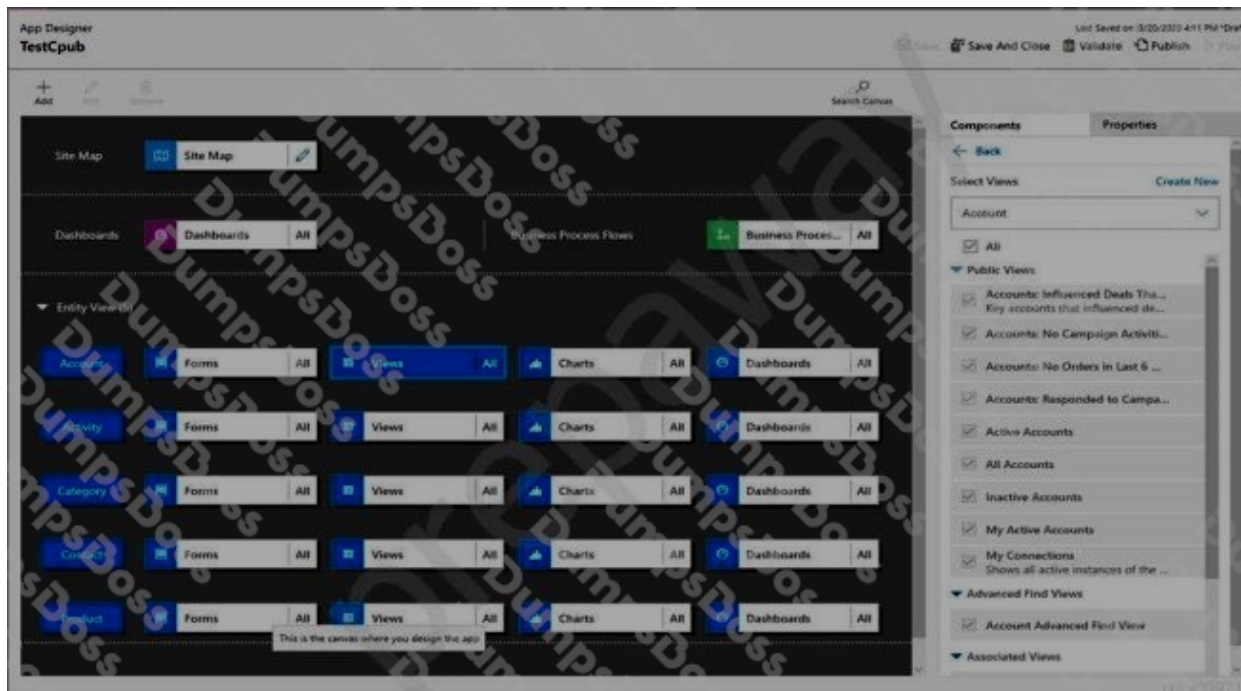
App Designer
TestCpub

Last Saved on 3/20/2020 4:11 PM *Draft

Save   Save And Close   Validate   Publish   Play

Add   Edit   Remove

Search Canvas

Site Map   Site Map

Dashboards   Dashboards   All   Business Process Flows   Business Proces...   All

Entity View (8)

Account   Forms   All   Views   All   Charts   All   Dashboards   All

Activity   Forms   All   Views   All   Charts   All   Dashboards   All

Category   Forms   All   Views   All   Charts   All   Dashboards   All

Contact   Forms   All   Views   All   Charts   All   Dashboards   All

Product   Forms   All   Views   All   Charts   All   Dashboards   All

This is the canvas where you design the app.

Components   Properties

Back

Select Views   Create New

Account

All

Public Views

Accounts: Influenced Deals Tha...
Key accounts that influenced de...

Accounts: No Campaign Activiti...

Accounts: No Orders in Last 6 ...

Accounts: Responded to Campa...

Active Accounts

All Accounts

Inactive Accounts

My Active Accounts

My Connections
Shows all active instances of the ...

Advanced Find Views

Account Advanced Find View

Associated Views

DumpsDoss